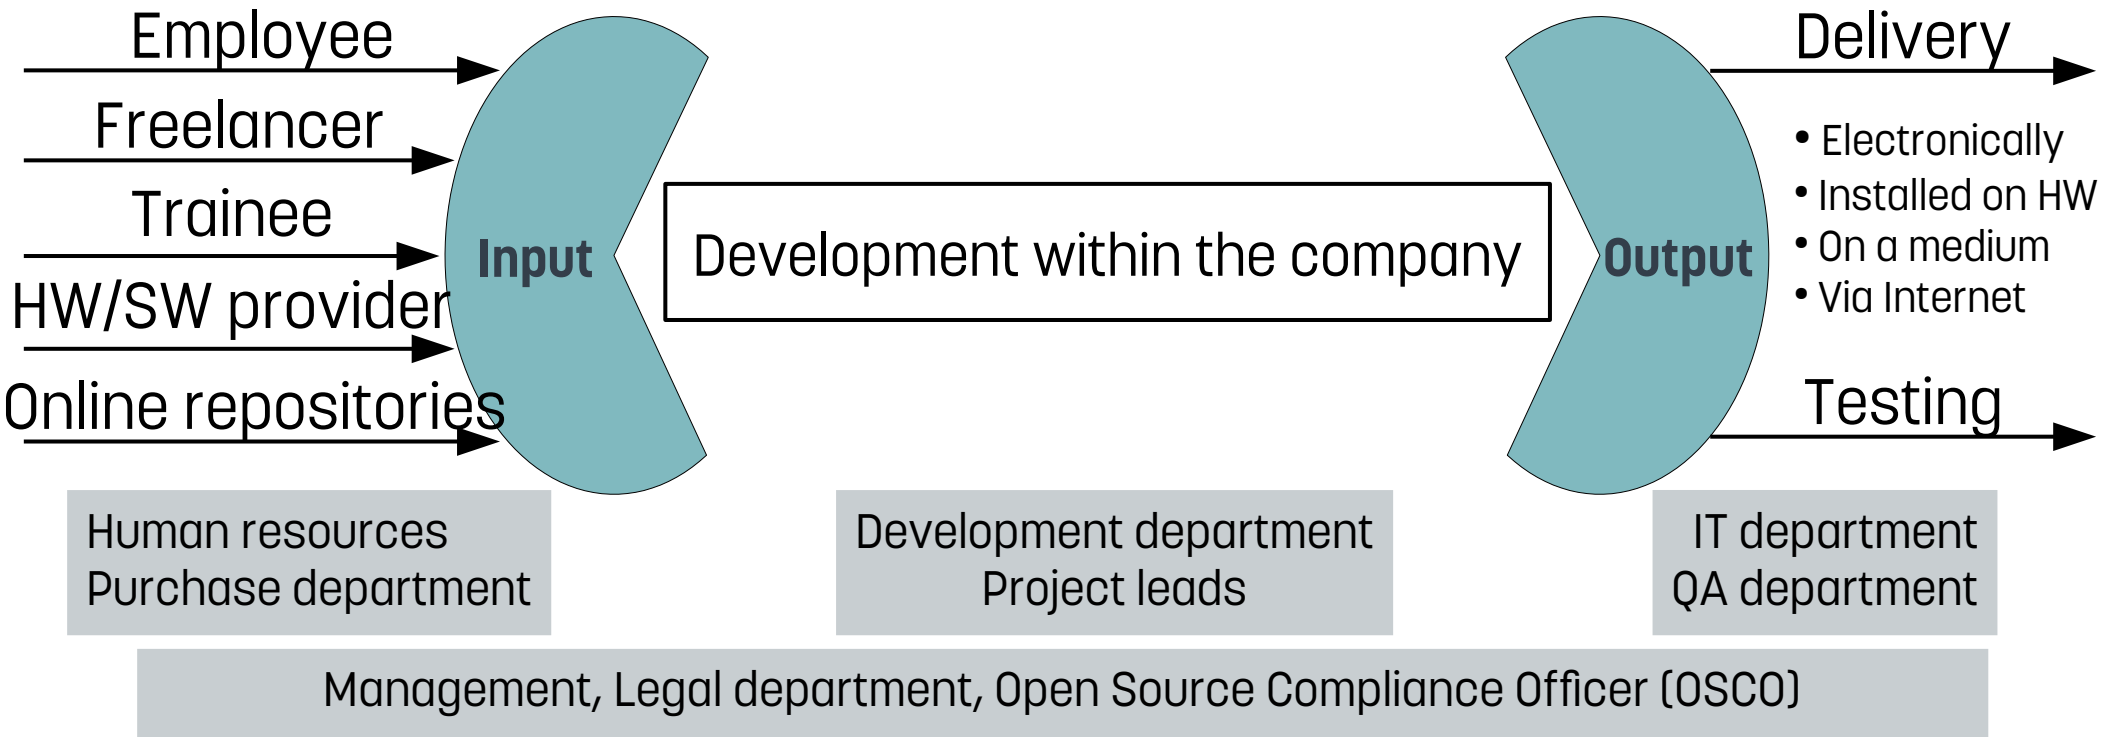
Employee
Freelancer
Trainee
HW/SW provider
Online repositories

Input

Development within the company

Output

Delivery

• Electronically
• Installed on HW
• On a medium
• Via Internet

Testing

Human resources
Purchase department

Development department
Project leads

IT department
QA department

Management, Legal department, Open Source Compliance Officer (OSCO)